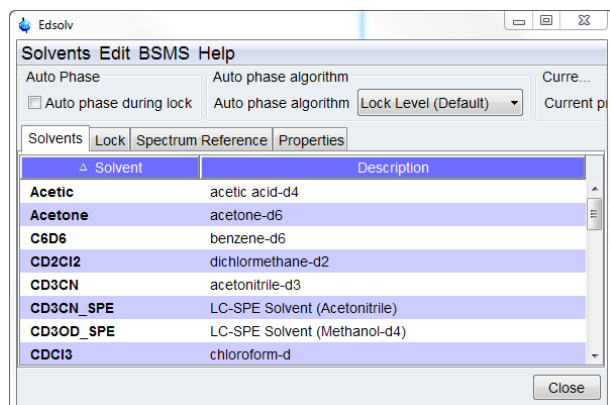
Edsolv

Solvents Edit BSMS Help

Auto Phase
Auto phase during lock

Auto phase algorithm
Auto phase algorithm Lock Level (Default)

Curre...
Current p

Solvents Lock Spectrum Reference Properties

| Solvent | Description |
|---|---|
| Acetic | acetic acid-d4 |
| Acetone | acetone-d6 |
| C6D6 | benzene-d6 |
| CD2Cl2 | dichlormethane-d2 |
| CD3CN | acetonitrile-d3 |
| CD3CN_SPE | LC-SPE Solvent (Acetonitrile) |
| CD3OD_SPE | LC-SPE Solvent (Methanol-d4) |
| CDCl3 | chloroform-d |

Close